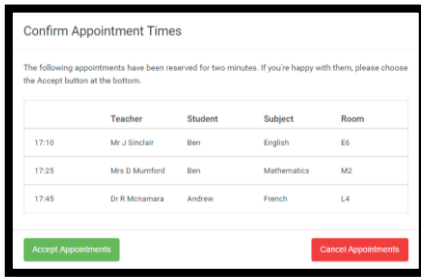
Confirm Appointment Times

The following appointments have been reserved for two minutes. If you're happy with them, please choose the Accept button at the bottom.

| | Teacher | Student | Subject | Room |
|---|---|---|---|---|
| 17:10 | Mr J Sinclair | Ben | English | E6 |
| 17:25 | Mrs D Mumford | Ben | Mathematics | M2 |
| 17:45 | Dr R Mcnamara | Andrew | French | L4 |

Accept Appointments

Cancel Appointments